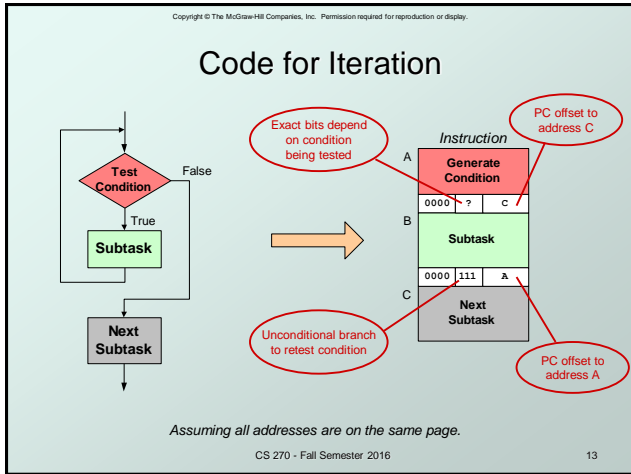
Copyright © The McGraw-Hill Companies, Inc. Permission required for reproduction or display.

Code for Iteration

Test Condition

False

True

Subtask

Next Subtask

Exact bits depend on condition being tested

PC offset to address C

Instruction

A

Generate Condition

0000 ? C

B

Subtask

0000 111 A

C

Next Subtask

Unconditional branch to retest condition

PC offset to address A

Assuming all addresses are on the same page.

CS 270 - Fall Semester 2016

13